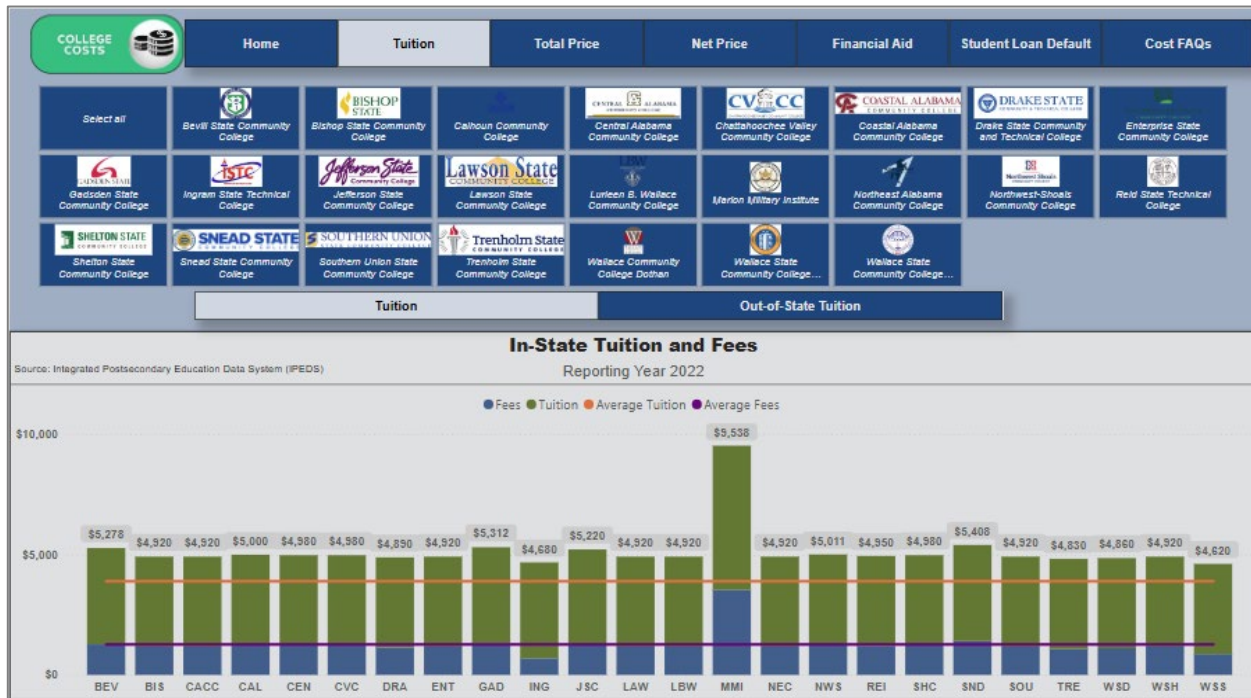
COLLEGE COSTS

Home | Tuition | Total Price | Net Price | Financial Aid | Student Loan Default | Cost FAQs

Select all

Bevill State Community College

BISHOP STATE
Bishop State Community College

Calhoun Community College

CENTRAL ALABAMA
Central Alabama Community College

CVCC
Chattahoochee Valley Community College

COASTAL ALABAMA COMMUNITY COLLEGE
Coastal Alabama Community College

DRAKE STATE
Drake State Community and Technical College

Enterprise State Community College

GADSDEN STATE
Gadsden State Community College

ISTC
Ingram State Technical College

Jefferson State Community College
Jefferson State Community College

Lawson State COMMUNITY COLLEGE
Lawson State Community College

LBW
Lurleen B. Wallace Community College

Marion Military Institute

Northeast Alabama Community College

Northwest Shoals
Northwest-Shoals Community College

Reid State Technical College

SHELTON STATE COMMUNITY COLLEGE
Shelton State Community College

SNEAD STATE COMMUNITY COLLEGE
Snead State Community College

SOUTHERN UNION STATE COMMUNITY COLLEGE
Southern Union State Community College

Trenholm State COMMUNITY COLLEGE
Trenholm State Community College

Wallace Community College Dothan

Wallace State Community College...

Wallace State Community College...

Tuition | Out-of-State Tuition

In-State Tuition and Fees
Source: Integrated Postsecondary Education Data System (IPEDS)
Reporting Year 2022

Fees | Tuition | Average Tuition | Average Fees

$10,000
$5,000
$0

| BEV | BIS | CACC | CAL | CEN | CVC | DRA | ENT | GAD | ING | JSC | LAW | LBW | MMI | NEC | NWS | REI | SHC | SND | SOU | TRE | WSD | WSH | WSS |
|---|---|---|---|---|---|---|---|---|---|---|---|---|---|---|---|---|---|---|---|---|---|---|---|
| $5,278 | $4,920 | $4,920 | $5,000 | $4,980 | $4,980 | $4,850 | $4,920 | $5,312 | $4,680 | $5,220 | $4,920 | $4,920 | $9,538 | $4,920 | $5,011 | $4,950 | $4,980 | $5,408 | $4,920 | $4,830 | $4,860 | $4,920 | $4,620 |